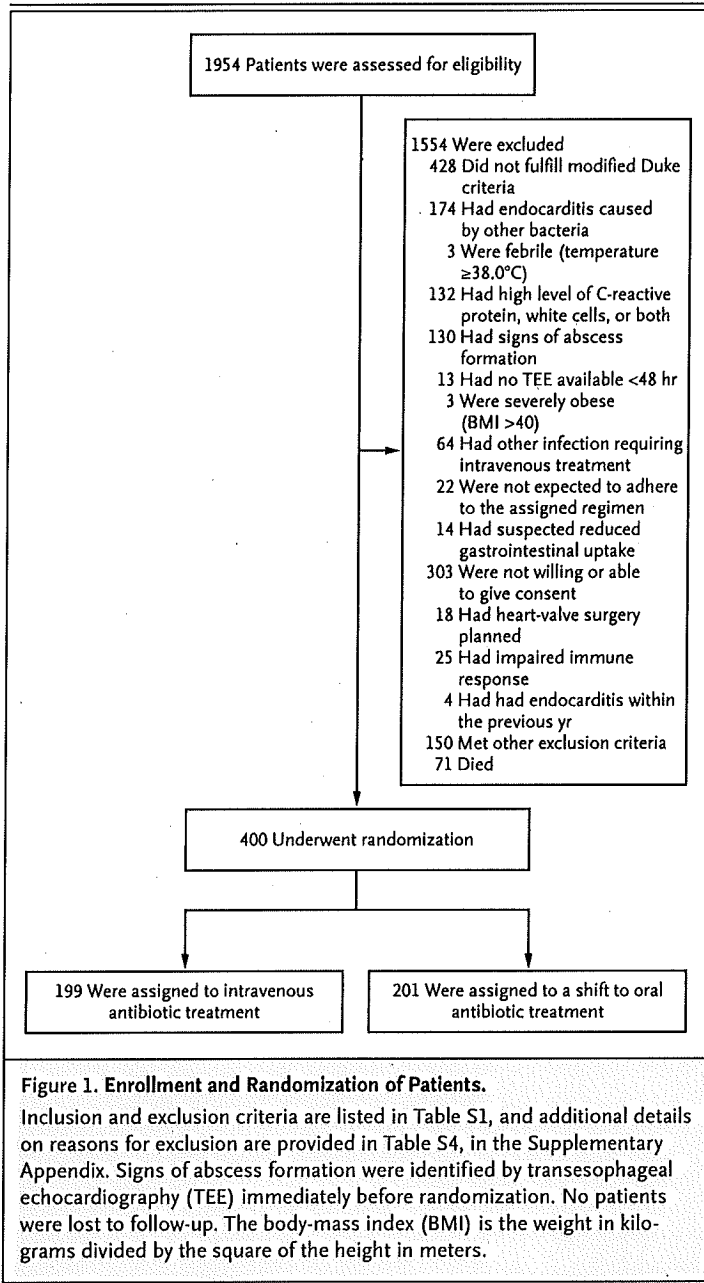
1954 Patients were assessed for eligibility

1554 Were excluded
428 Did not fulfill modified Duke criteria
174 Had endocarditis caused by other bacteria
3 Were febrile (temperature ≥38.0°C)
132 Had high level of C-reactive protein, white cells, or both
130 Had signs of abscess formation
13 Had no TEE available <48 hr
3 Were severely obese (BMI >40)
64 Had other infection requiring intravenous treatment
22 Were not expected to adhere to the assigned regimen
14 Had suspected reduced gastrointestinal uptake
303 Were not willing or able to give consent
18 Had heart-valve surgery planned
25 Had impaired immune response
4 Had had endocarditis within the previous yr
150 Met other exclusion criteria
71 Died

400 Underwent randomization

199 Were assigned to intravenous antibiotic treatment

201 Were assigned to a shift to oral antibiotic treatment

Figure 1. Enrollment and Randomization of Patients.
Inclusion and exclusion criteria are listed in Table S1, and additional details on reasons for exclusion are provided in Table S4, in the Supplementary Appendix. Signs of abscess formation were identified by transesophageal echocardiography (TEE) immediately before randomization. No patients were lost to follow-up. The body-mass index (BMI) is the weight in kilograms divided by the square of the height in meters.